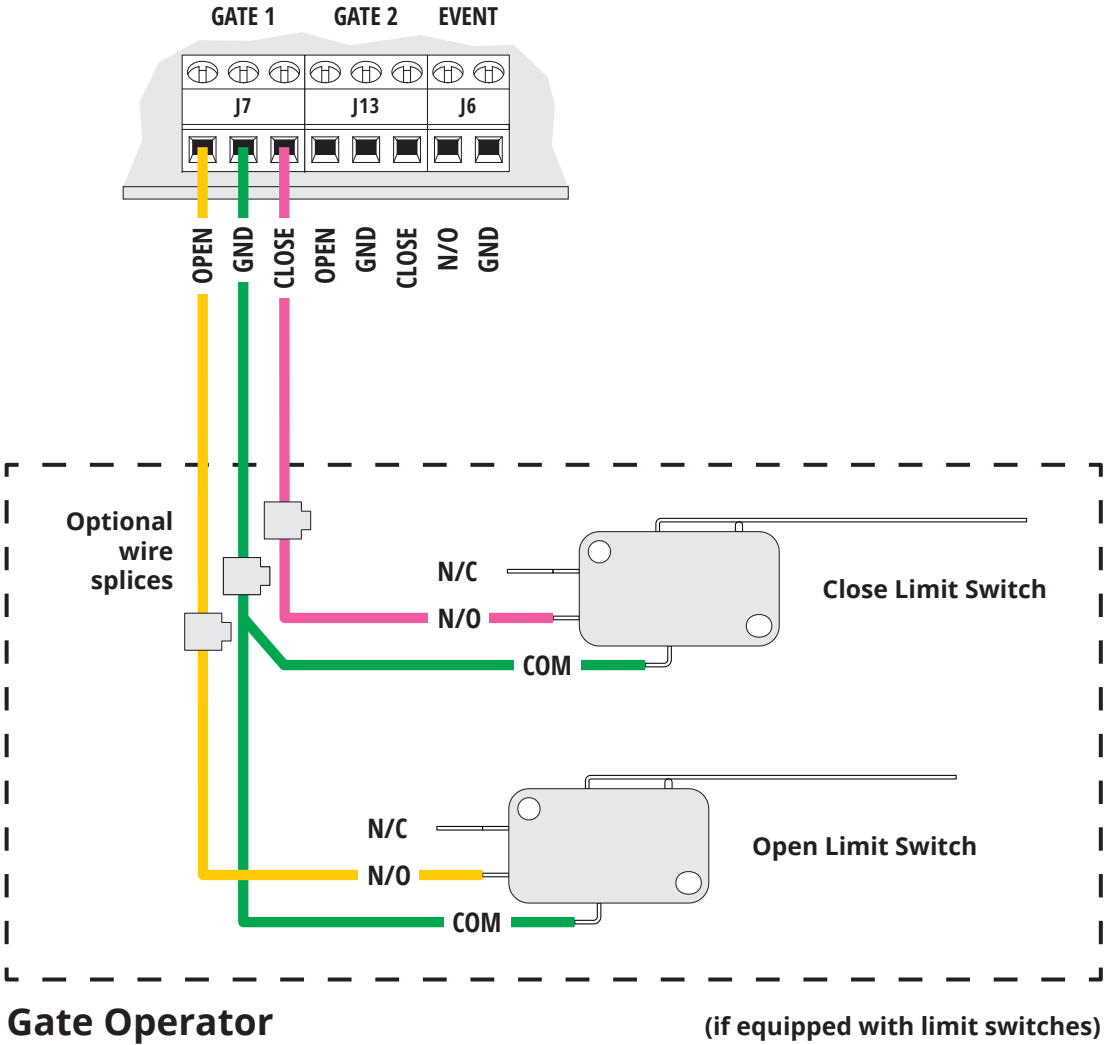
GATE 1 GATE 2 EVENT

J7 J13 J6

OPEN GND CLOSE OPEN GND CLOSE N/O GND

Optional wire splices

N/C

N/O

COM

Close Limit Switch

N/C

N/O

COM

Open Limit Switch

Gate Operator

(if equipped with limit switches)